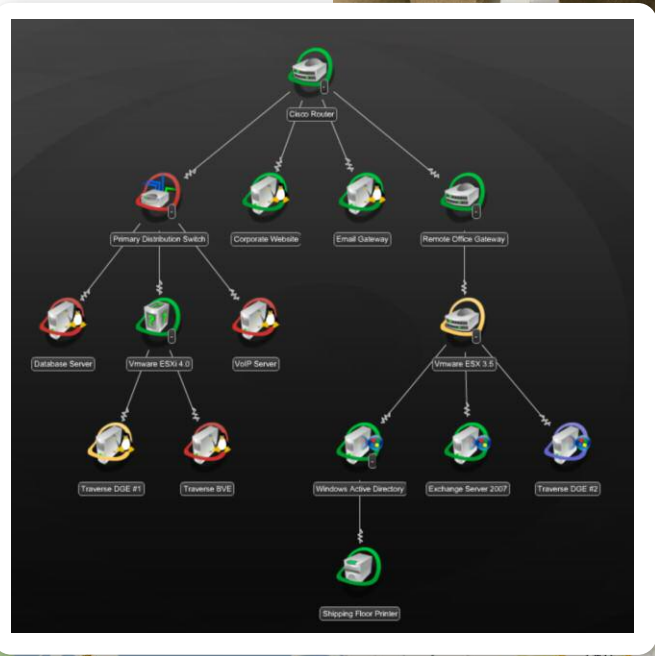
Cisco Router

Primary Distribution Switch

Corporate Website

Email Gateway

Remote Office Gateway

Database Server

Vmware ESXi 4.0

VoIP Server

Vmware ESX 3.5

Traverse DGE #1

Traverse BVE

Windows Active Directory

Exchange Server 2007

Traverse DGE #2

Shipping Floor Printer